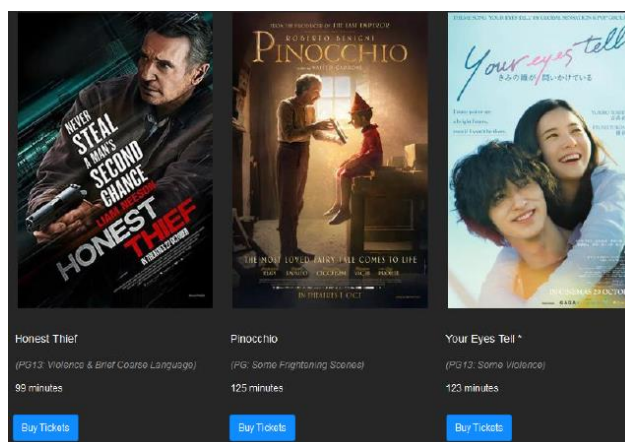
NEVER STEAL A MAN'S SECOND CHANCE
LIAM NEESON
HONEST THIEF
IN THEATRES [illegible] OCTOBER

FROM THE PRODUCER OF THE LAST EMPEROR
ROBERTO BENIGNI
PINOCCHIO
A FILM BY MATTEO GARRONE
THE MOST LOVED FAIRY TALE COMES TO LIFE
IN THEATRES 1 OCT

Your eyes tell
きみの瞳が問いかけている
IN CINEMAS 29 OCTOBER

Honest Thief
(PG13: Violence & Brief Course Language)
99 minutes
Buy Tickets

Pinocchio
(PG: Some Frightening Scenes)
125 minutes
Buy Tickets

Your Eyes Tell *
(PG13: Some Violence)
123 minutes
Buy Tickets